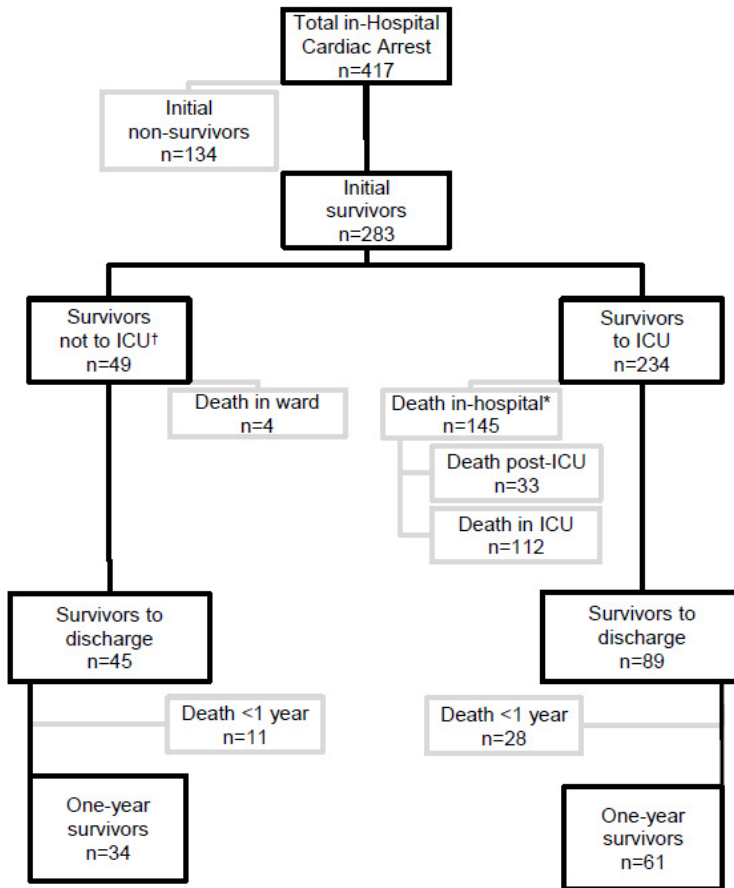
Total in-Hospital Cardiac Arrest
n=417

Initial non-survivors
n=134

Initial survivors
n=283

Survivors not to ICU†
n=49

Survivors to ICU
n=234

Death in ward
n=4

Death in-hospital*
n=145

Death post-ICU
n=33

Death in ICU
n=112

Survivors to discharge
n=45

Survivors to discharge
n=89

Death <1 year
n=11

Death <1 year
n=28

One-year survivors
n=34

One-year survivors
n=61